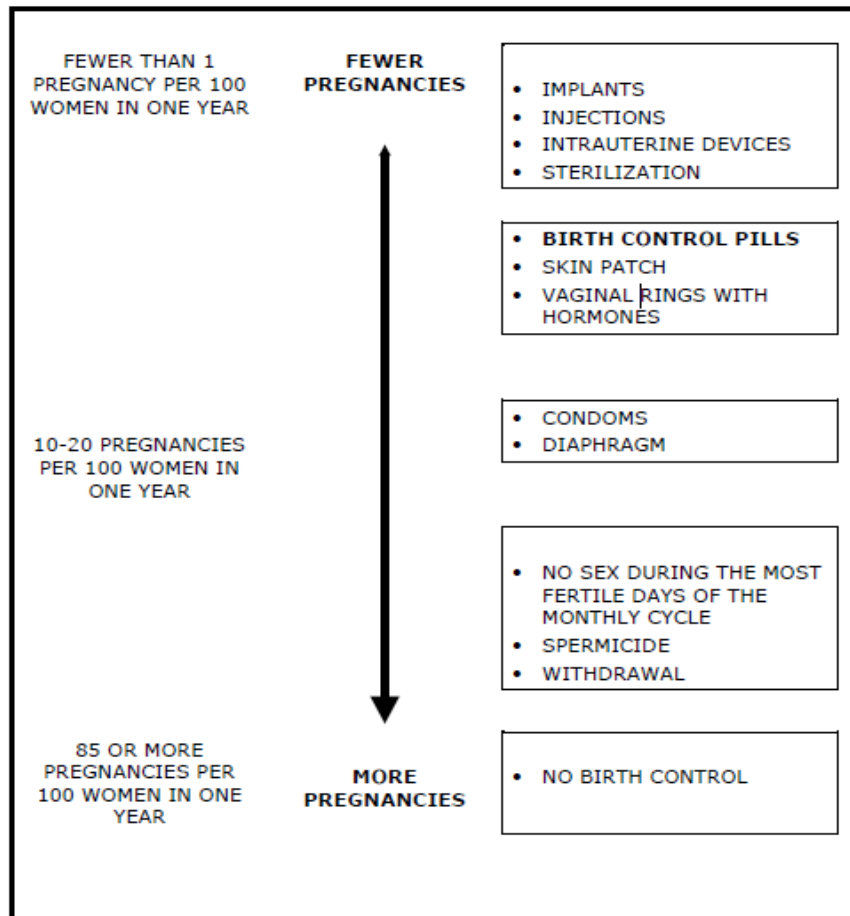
FEWER THAN 1 PREGNANCY PER 100 WOMEN IN ONE YEAR

FEWER PREGNANCIES

- IMPLANTS
- INJECTIONS
- INTRAUTERINE DEVICES
- STERILIZATION

- BIRTH CONTROL PILLS
- SKIN PATCH
- VAGINAL RINGS WITH HORMONES

10-20 PREGNANCIES PER 100 WOMEN IN ONE YEAR

- CONDOMS
- DIAPHRAGM

- NO SEX DURING THE MOST FERTILE DAYS OF THE MONTHLY CYCLE
- SPERMICIDE
- WITHDRAWAL

85 OR MORE PREGNANCIES PER 100 WOMEN IN ONE YEAR

MORE PREGNANCIES

- NO BIRTH CONTROL